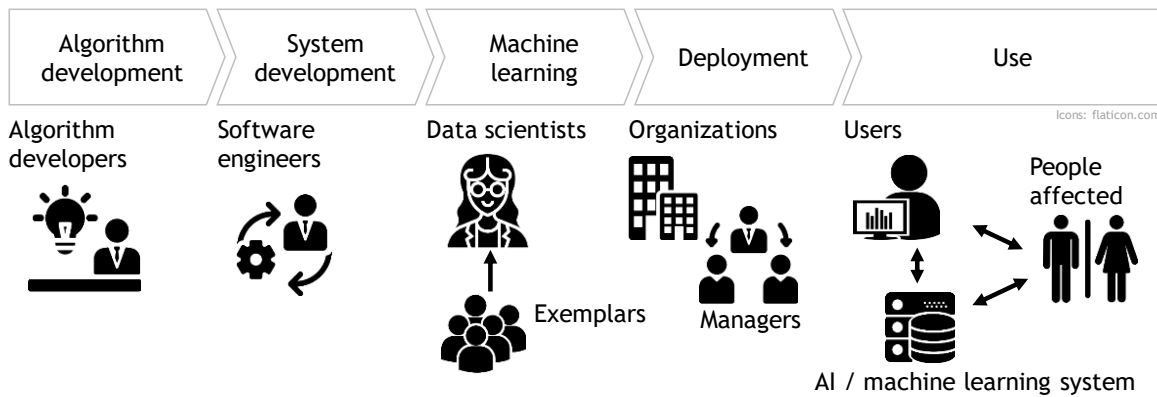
Algorithm development

System development

Machine learning

Deployment

Use

Icons: flaticon.com

Algorithm developers

Software engineers

Data scientists

Exemplars

Organizations

Managers

Users

People affected

AI / machine learning system